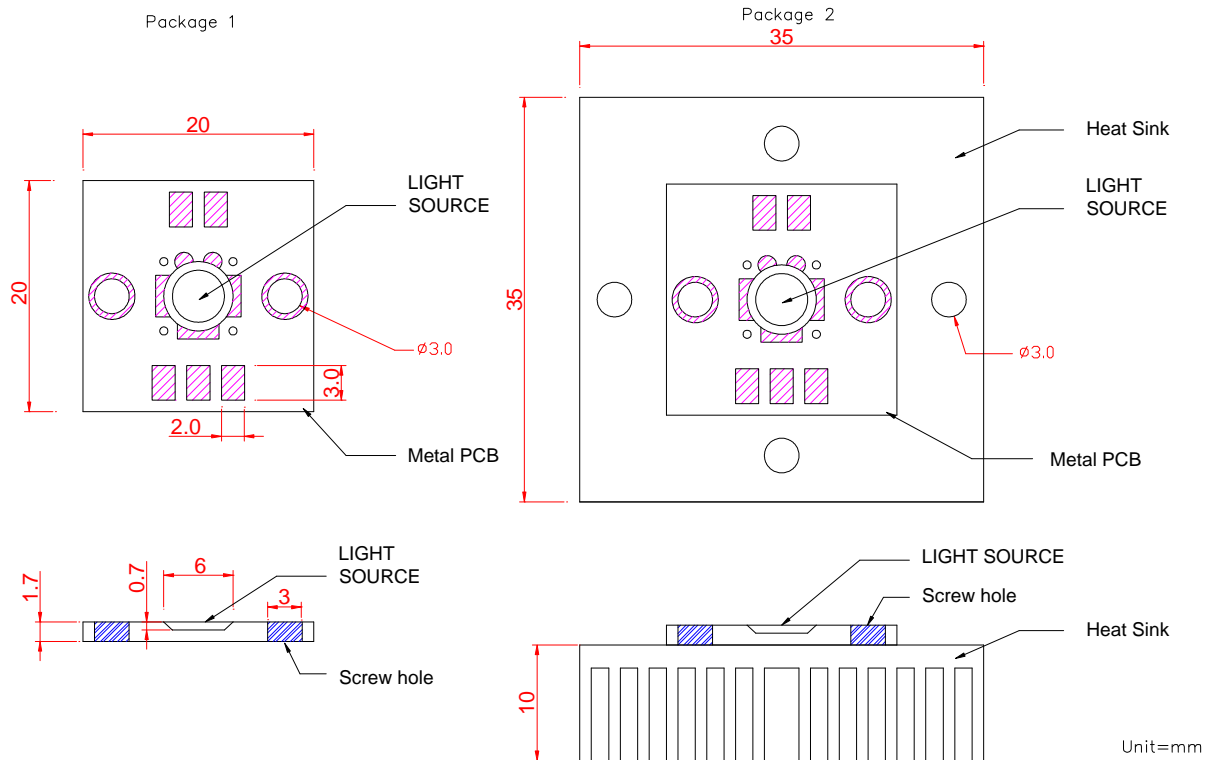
Package 1

20

20

LIGHT SOURCE

ø3.0

3.0

2.0

Metal PCB

Package 2

35

35

Heat Sink

LIGHT SOURCE

ø3.0

Metal PCB

1.7

0.7

6

3

LIGHT SOURCE

Screw hole

LIGHT SOURCE

Screw hole

Heat Sink

10

Unit=mm